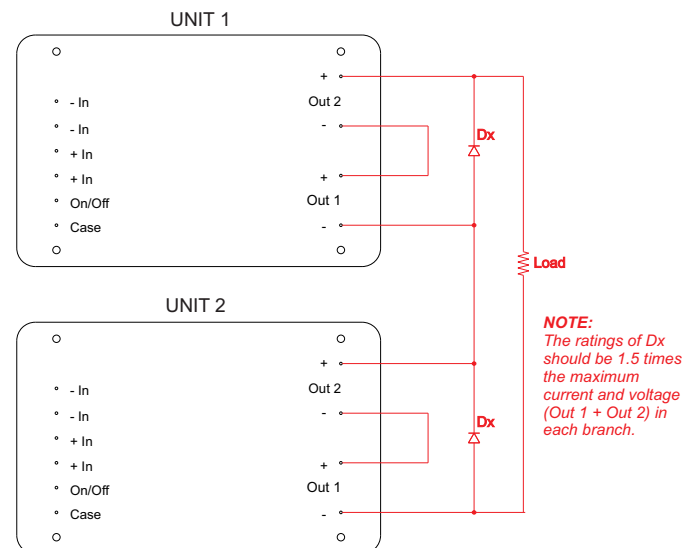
UNIT 1

- In
- In
+ In
+ In
On/Off
Case

+
Out 2
-
+
Out 1
-

Dx

Load

UNIT 2

- In
- In
+ In
+ In
On/Off
Case

+
Out 2
-
+
Out 1
-

Dx

NOTE:
The ratings of Dx should be 1.5 times the maximum current and voltage (Out 1 + Out 2) in each branch.